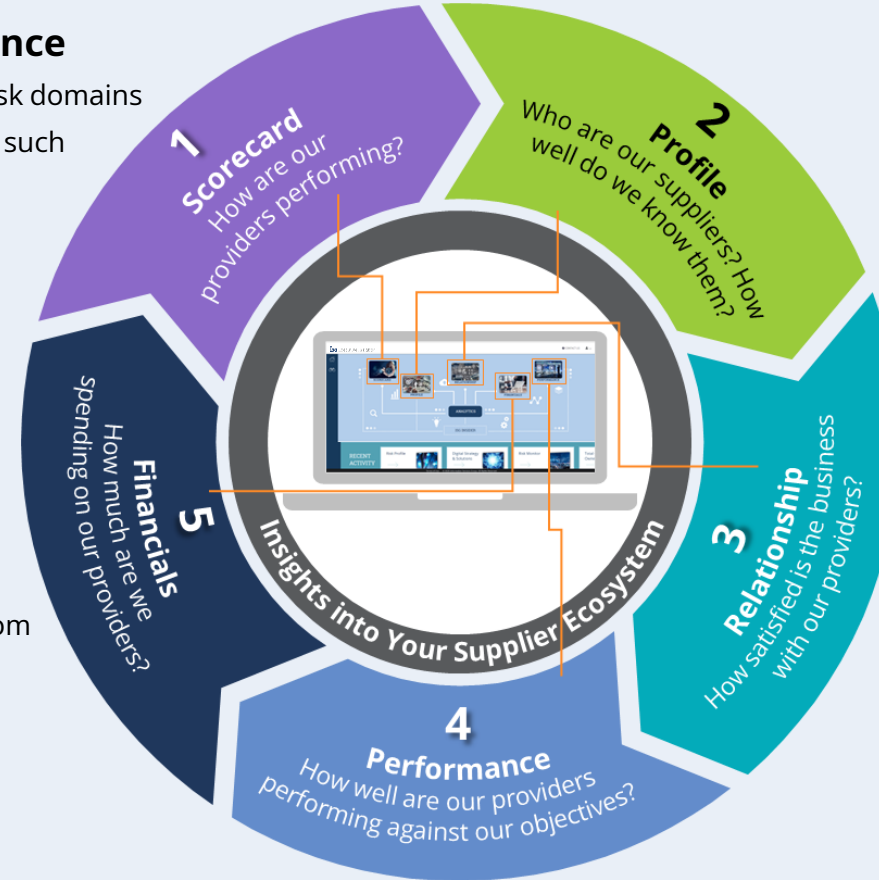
nce
sk domains
such

om

1
Scorecard
How are our providers performing?

2
Profile
Who are our suppliers? How well do we know them?

3
Relationship
How satisfied is the business with our providers?

4
Performance
How well are our providers performing against our objectives?

5
Financials
How much are we spending on our providers?

Insights into Your Supplier Ecosystem

RECENT ACTIVITY
ANALYTICS
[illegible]